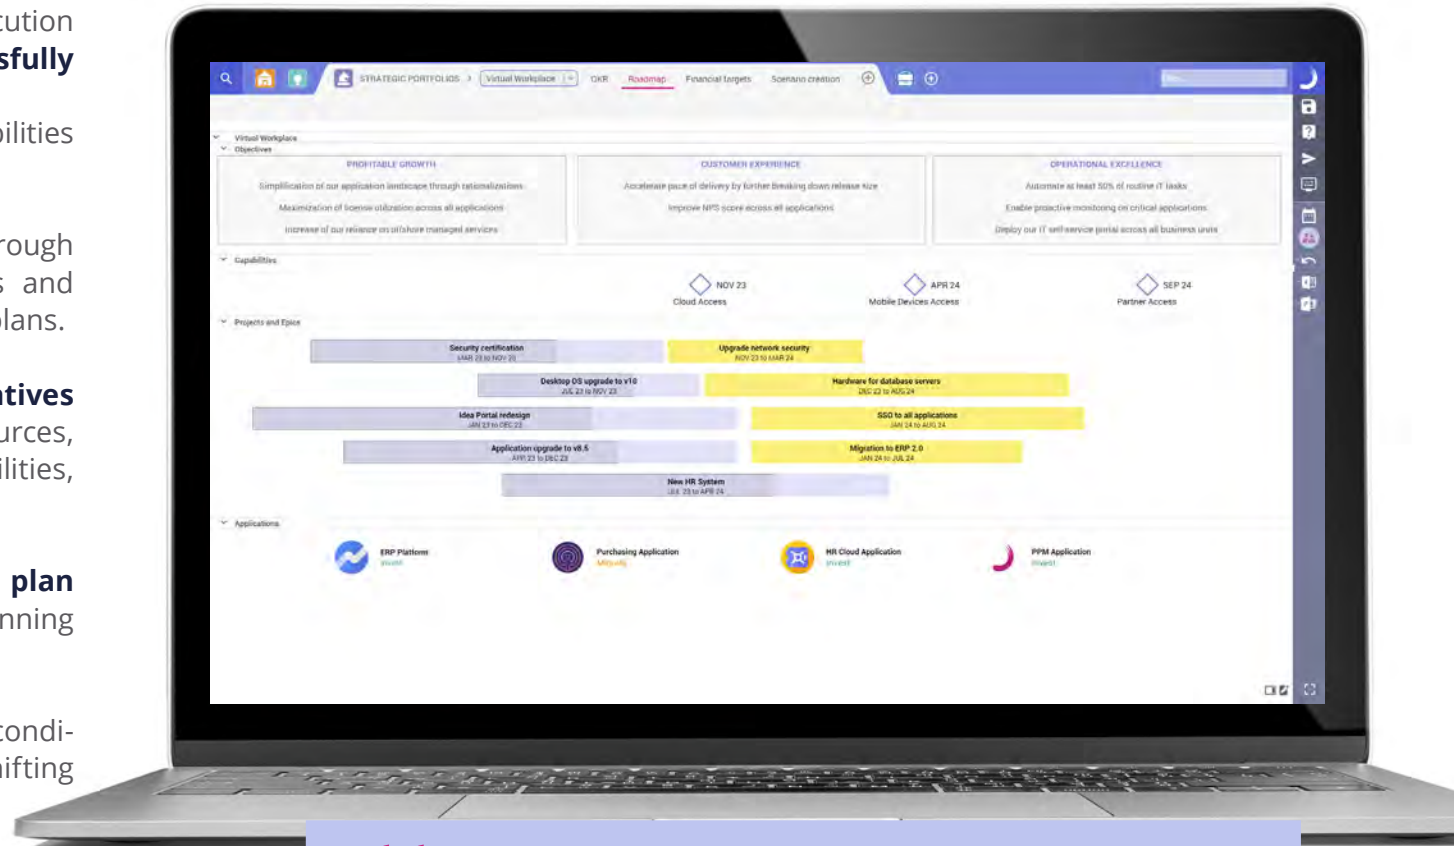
cution
sfully

bilities

rough
s and
plans.

tives
urces,
ilities,

plan
nning

condi-
ifting

STRATEGIC PORTFOLIOS > Virtual Workplace OKR Roadmap Financial targets Scenario creation

Virtual Workplace
Objectives

PROFITABLE GROWTH
Simplification of our application landscape through rationalizations
Maximization of license utilization across all applications
Increase of our reliance on offshore managed services

CUSTOMER EXPERIENCE
Accelerate pace of delivery by further breaking down release size
Improve NPS score across all applications

OPERATIONAL EXCELLENCE
Automate at least 50% of routine IT tasks
Enable proactive monitoring on critical applications
Deploy our IT self-service portal across all business units

Capabilities
NOV 23 Cloud Access
APR 24 Mobile Devices Access
SEP 24 Partner Access

Projects and Epics
Security certification MAR 23 to NOV 23
Upgrade network security NOV 23 to MAR 24
Desktop OS upgrade to v10 JUL 23 to NOV 23
Hardware for database servers DEC 23 to AUG 24
Idea Portal redesign JAN 23 to DEC 23
SSO to all applications JAN 24 to AUG 24
Application upgrade to v8.5 APR 23 to DEC 23
Migration to ERP 2.0 JAN 24 to JUL 24
New HR System JUL 23 to APR 24

Applications
ERP Platform Invest
Purchasing Application Migrate
HR Cloud Application Invest
PPM Application Invest